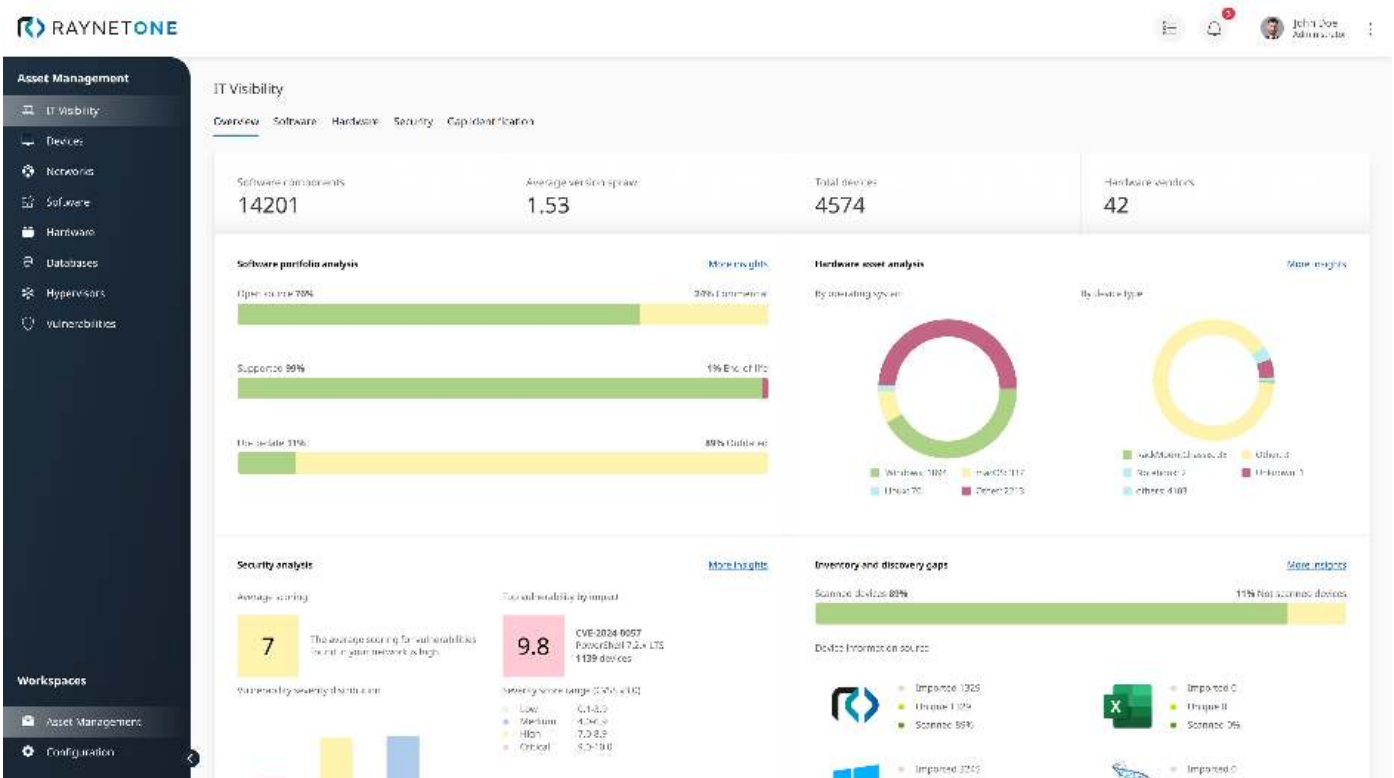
RAYNETONE

John Doe
Administrator

Asset Management
IT Visibility
Devices
Networks
Software
Hardware
Databases
Hypervisors
Vulnerabilities

Workspaces
Asset Management
Configuration

IT Visibility

Overview Software Hardware Security Gap identification

Software components
14201

Average version sprawl
1.53

Total devices
4574

Hardware vendors
42

Software portfolio analysis
More insights

Open source 70%
30% Commercial

Supported 99%
1% End of life

Up to date 11%
89% Outdated

Hardware asset analysis
More insights

By operating system
Windows 1901
macOS 117
Linux 70
Other 2213

By device type
RackMountChassis 3
Other 3
Notebook 2
Unknown 1
others 4103

Security analysis
More insights

Average scoring
7
The average scoring for vulnerabilities found in your network is high.

Top vulnerability by impact
9.8
CVE-2024-6057
PowerShell 7.2.x LTS
1139 devices

Vulnerability by severity distribution

Severity score range (CVSS v3.0)
Low 0.1-3.9
Medium 4.0-6.9
High 7.0-8.9
Critical 9.0-10.0

Inventory and discovery gaps
More insights

Scanned devices 89%
11% Not scanned devices

Device information source
Imported 1325
Unique 1129
Scanned 89%

Imported 0
Unique 0
Scanned 0%

Imported 3213
Imported 0